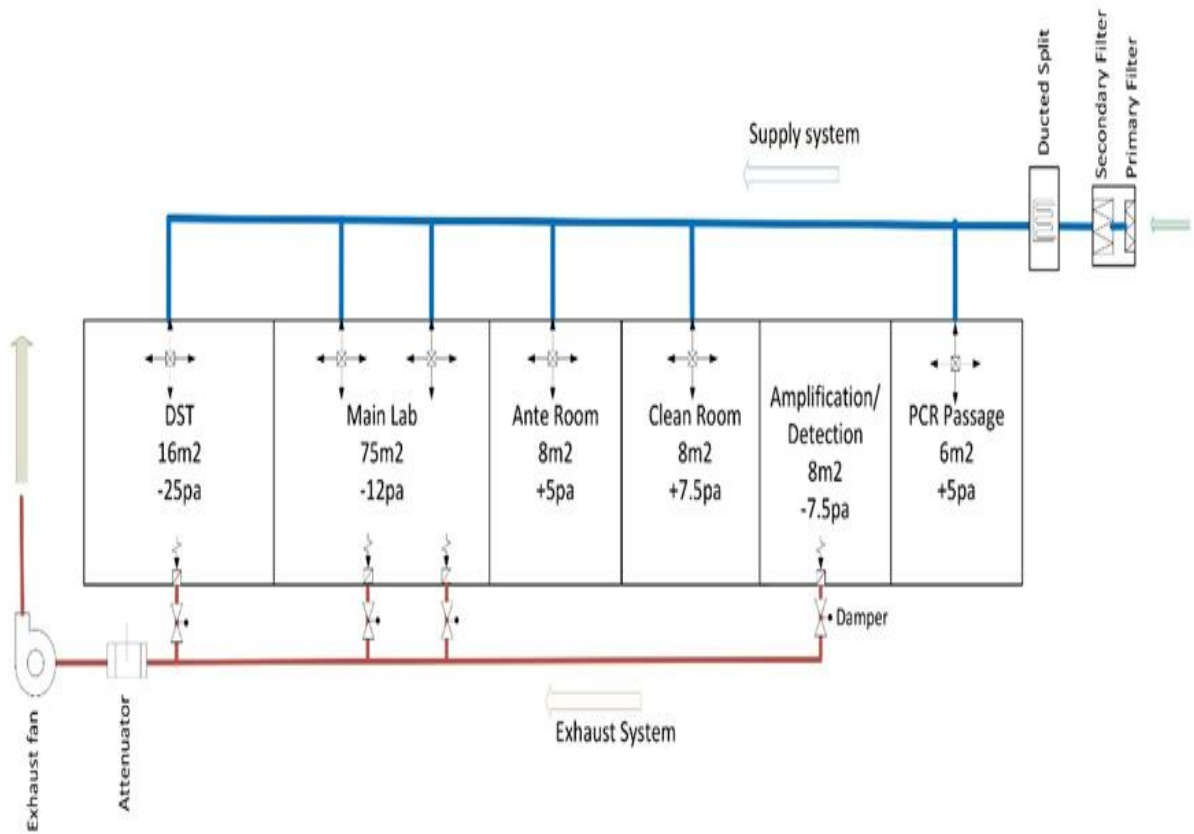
Supply system

Ducted Split

Secondary Filter

Primary Filter

DST
16m2
-25pa

Main Lab
75m2
-12pa

Ante Room
8m2
+5pa

Clean Room
8m2
+7.5pa

Amplification/
Detection
8m2
-7.5pa

PCR Passage
6m2
+5pa

Damper

Exhaust fan

Attenuator

Exhaust System